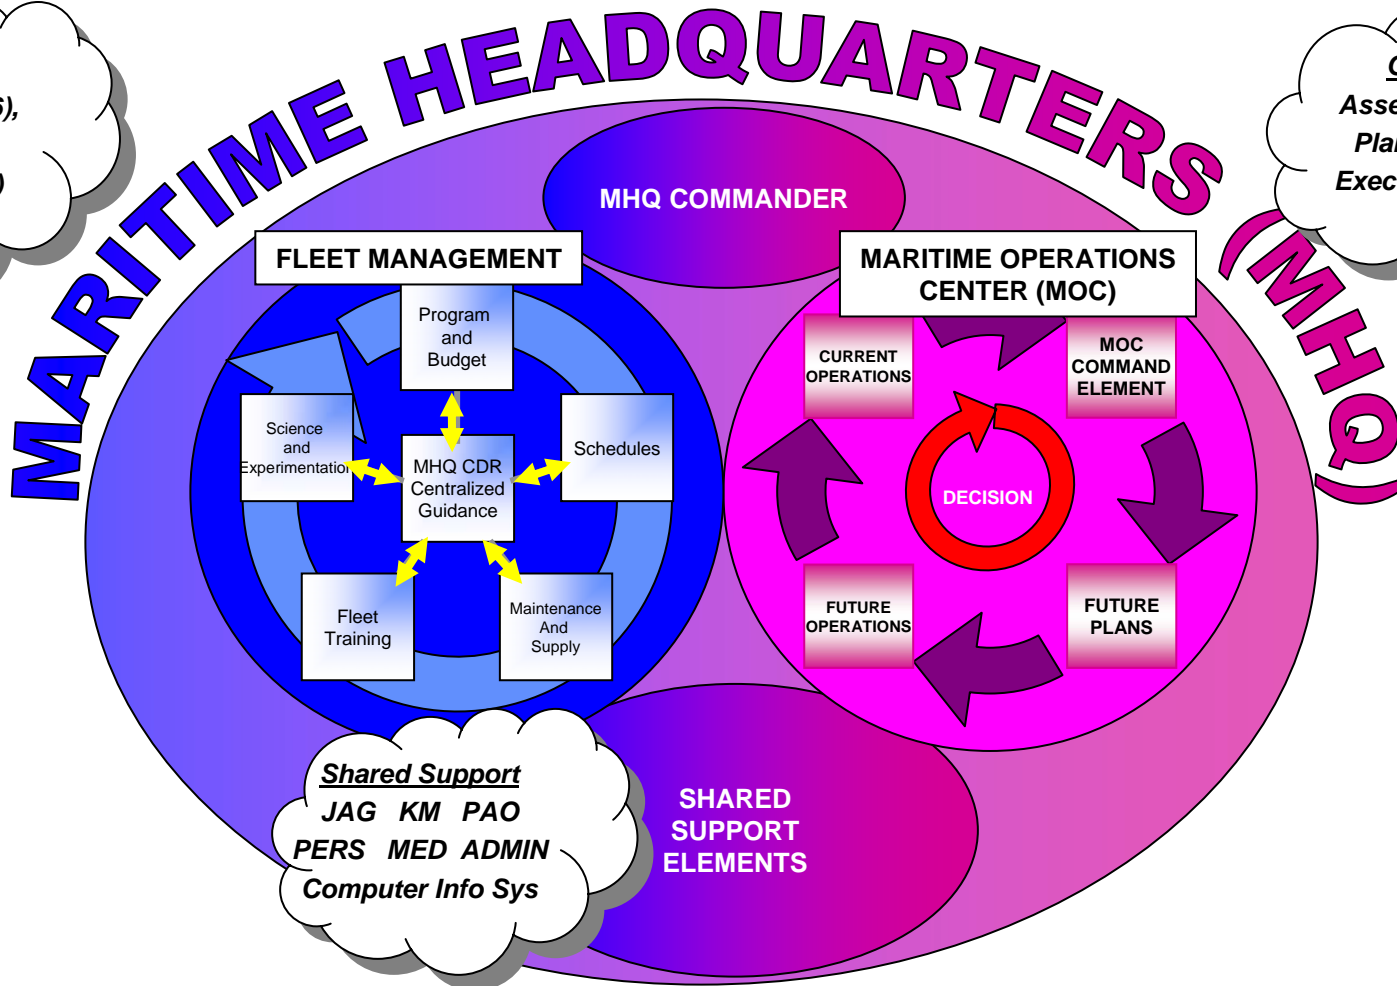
MARITIME HEADQUARTERS (MHQ)

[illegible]s),
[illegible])

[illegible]
Asse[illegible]
Pla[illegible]
Exec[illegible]

MHQ COMMANDER

FLEET MANAGEMENT

Program and Budget

Science and Experimentation

Schedules

MHQ CDR Centralized Guidance

Fleet Training

Maintenance And Supply

MARITIME OPERATIONS CENTER (MOC)

CURRENT OPERATIONS

MOC COMMAND ELEMENT

DECISION

FUTURE OPERATIONS

FUTURE PLANS

Shared Support
JAG KM PAO
PERS MED ADMIN
Computer Info Sys

SHARED SUPPORT ELEMENTS